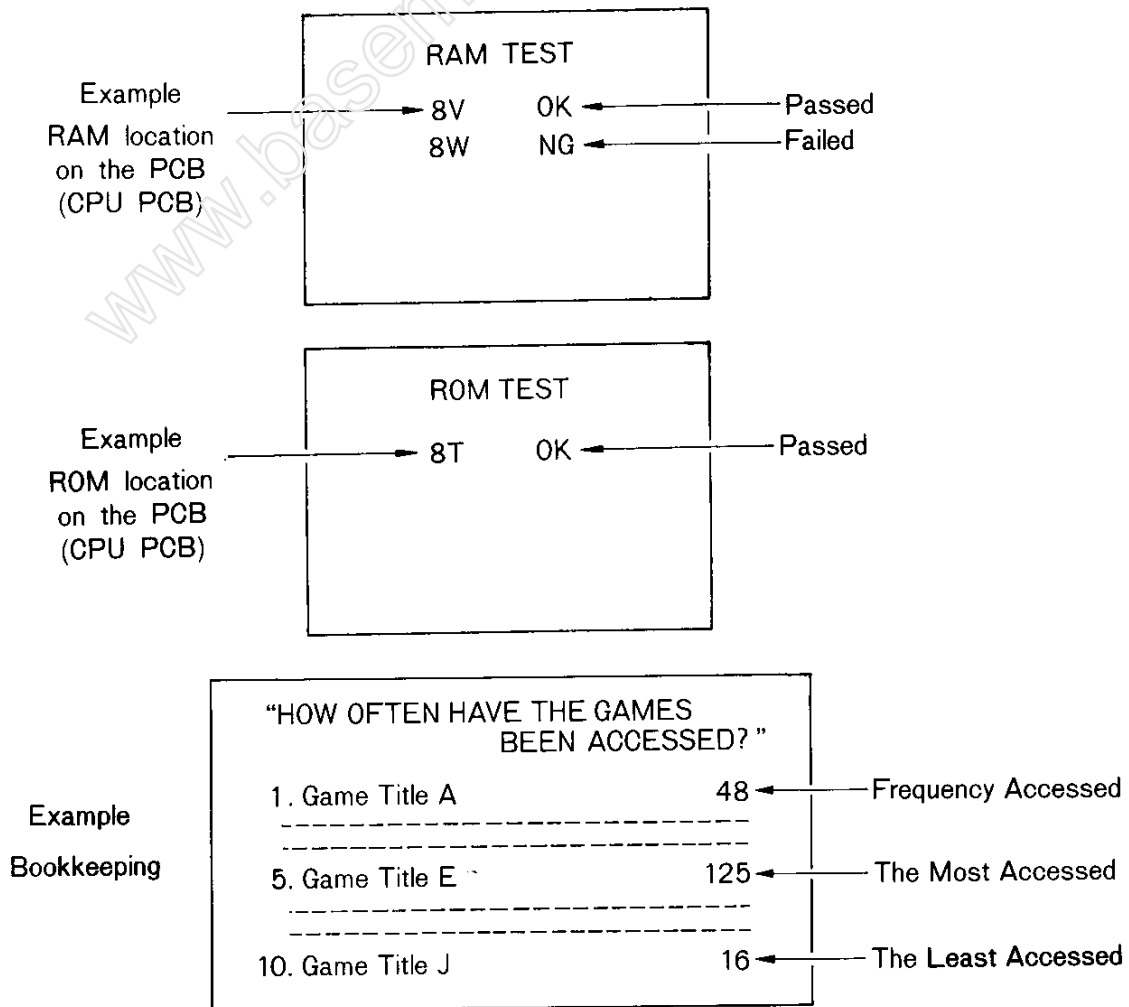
RAM TEST

Example
RAM location on the PCB (CPU PCB)

8V OK
8W NG

Passed
Failed

ROM TEST

Example
ROM location on the PCB (CPU PCB)

8T OK

Passed

"HOW OFTEN HAVE THE GAMES BEEN ACCESSED?"

Example
Bookkeeping

1. Game Title A 48
5. Game Title E 125
10. Game Title J 16

Frequency Accessed
The Most Accessed
The Least Accessed

www.basen